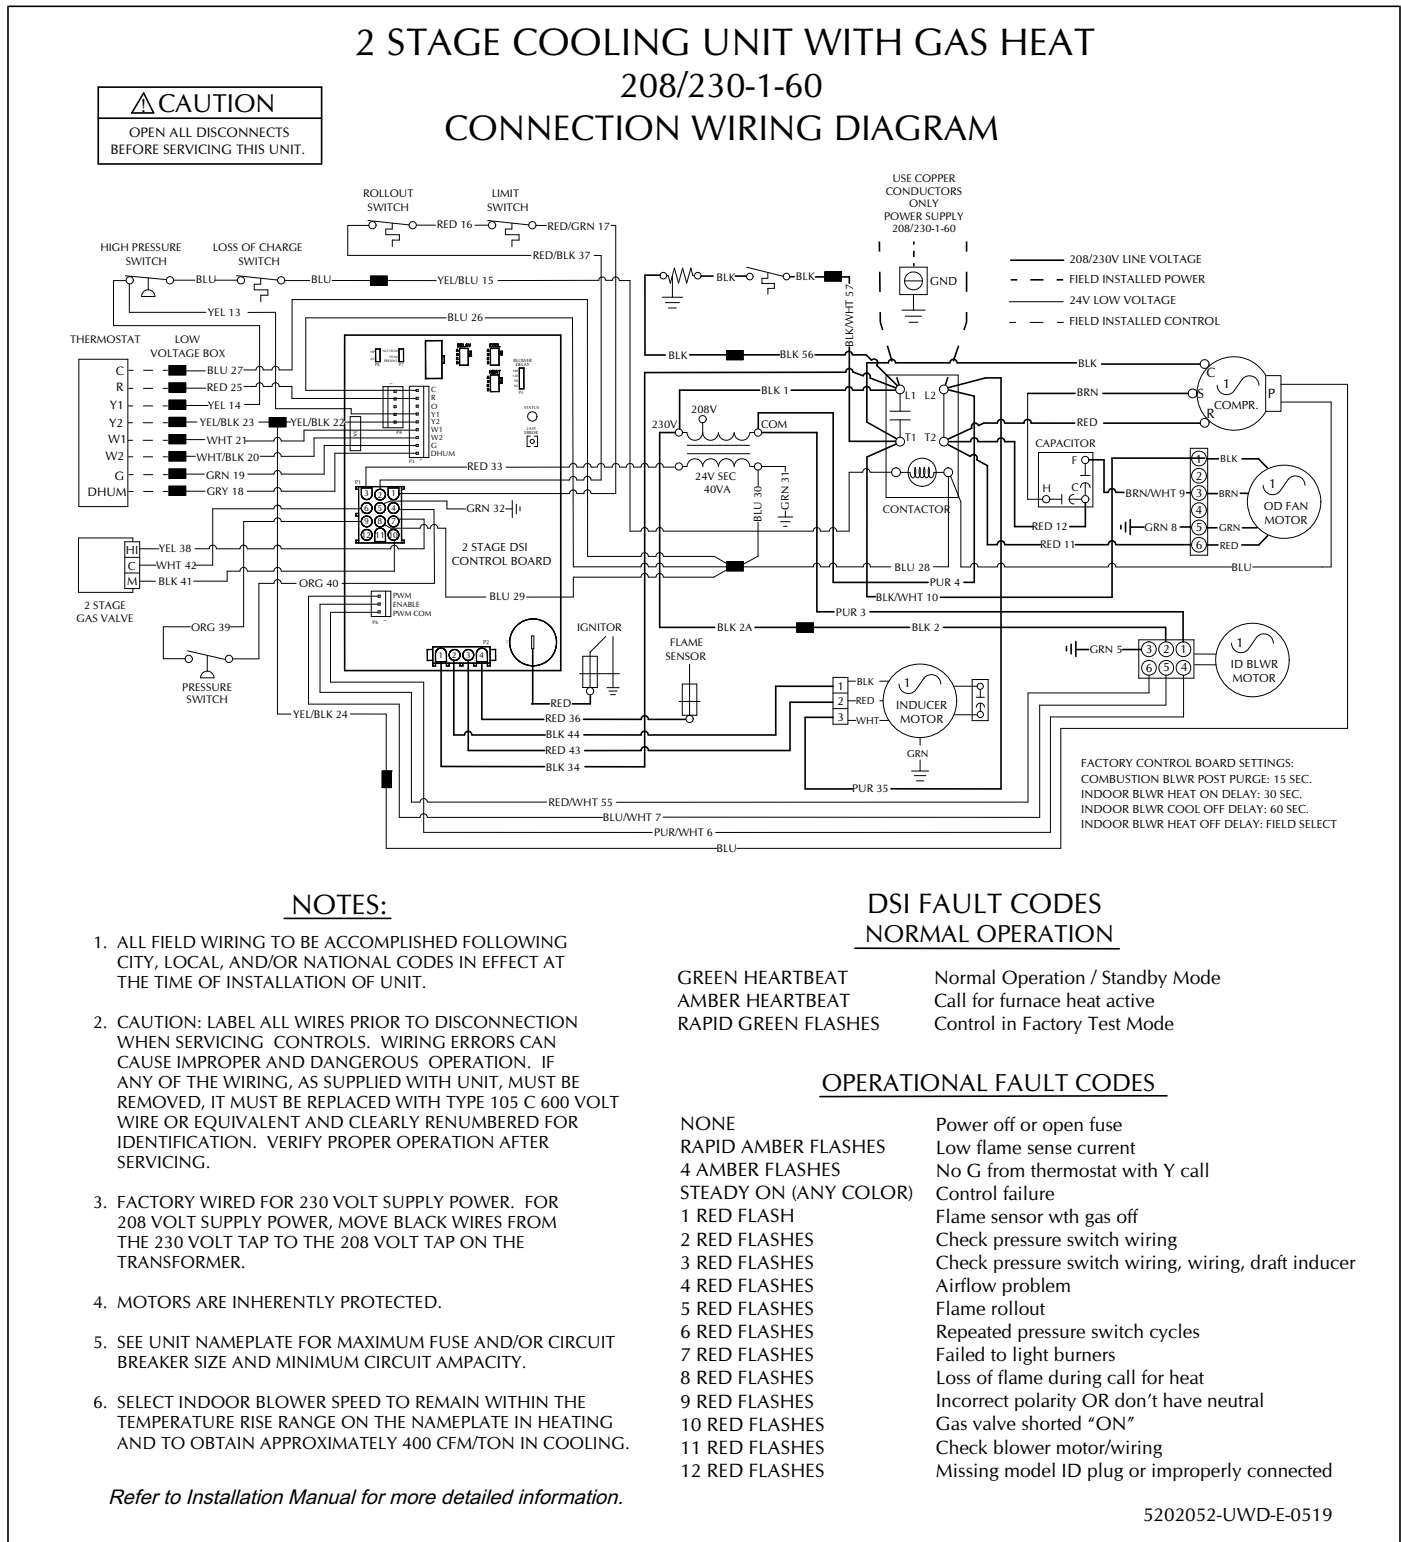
2 STAGE COOLING UNIT WITH GAS HEAT
208/230-1-60
CONNECTION WIRING DIAGRAM

⚠CAUTION
OPEN ALL DISCONNECTS BEFORE SERVICING THIS UNIT.

ROLLOUT SWITCH
LIMIT SWITCH
RED 16
RED/GRN 17
RED/BLK 37
HIGH PRESSURE SWITCH
LOSS OF CHARGE SWITCH
BLU
BLU
YEL/BLU 15
YEL 13
BLU 26
THERMOSTAT
LOW VOLTAGE BOX
C
R
Y1
Y2
W1
W2
G
DHUM
BLU 27
RED 25
YEL 14
YEL/BLK 23
YEL/BLK 22
WHT 21
WHT/BLK 20
GRN 19
GRY 18
RED 33
GRN 32
HI
C
M
YEL 38
WHT 42
BLK 41
ORG 40
2 STAGE GAS VALVE
ORG 39
PRESSURE SWITCH
YEL/BLK 24
2 STAGE DSI CONTROL BOARD
BLU 29
PWM
ENABLE
PWM COM
C
R
O
Y1
Y2
W1
W2
G
DHUM
BLOWER DELAY
STATUS
LAST ERROR
IGNITOR
FLAME SENSOR
RED
RED 36
BLK 44
RED 43
BLK 34
RED/WHT 55
BLU/WHT 7
PUR/WHT 6
BLU
USE COPPER CONDUCTORS ONLY POWER SUPPLY 208/230-1-60
GND
208/230V LINE VOLTAGE
FIELD INSTALLED POWER
24V LOW VOLTAGE
FIELD INSTALLED CONTROL
BLK
BLK
BLK
BLK/WHT 57
BLK
BLK 56
BLK 1
230V
208V
COM
24V SEC 40VA
BLU 30
GRN 31
L1
L2
T1
T2
CONTACTOR
BLK
BRN
RED
C
S
R
COMPR.
P
CAPACITOR
F
H
C
RED 12
RED 11
BLK
BRN/WHT 9
BRN
GRN 8
GRN
RED
1
2
3
4
5
6
OD FAN MOTOR
BLU 28
PUR 4
BLK/WHT 10
BLU
PUR 3
BLK 2A
BLK 2
GRN 5
ID BLWR MOTOR
BLK
RED
WHT
INDUCER MOTOR
GRN
PUR 35

FACTORY CONTROL BOARD SETTINGS:
COMBUSTION BLWR POST PURGE: 15 SEC.
INDOOR BLWR HEAT ON DELAY: 30 SEC.
INDOOR BLWR COOL OFF DELAY: 60 SEC.
INDOOR BLWR HEAT OFF DELAY: FIELD SELECT

NOTES:
1. ALL FIELD WIRING TO BE ACCOMPLISHED FOLLOWING CITY, LOCAL, AND/OR NATIONAL CODES IN EFFECT AT THE TIME OF INSTALLATION OF UNIT.

2. CAUTION: LABEL ALL WIRES PRIOR TO DISCONNECTION WHEN SERVICING CONTROLS. WIRING ERRORS CAN CAUSE IMPROPER AND DANGEROUS OPERATION. IF ANY OF THE WIRING, AS SUPPLIED WITH UNIT, MUST BE REMOVED, IT MUST BE REPLACED WITH TYPE 105 C 600 VOLT WIRE OR EQUIVALENT AND CLEARLY RENUMBERED FOR IDENTIFICATION. VERIFY PROPER OPERATION AFTER SERVICING.

3. FACTORY WIRED FOR 230 VOLT SUPPLY POWER. FOR 208 VOLT SUPPLY POWER, MOVE BLACK WIRES FROM THE 230 VOLT TAP TO THE 208 VOLT TAP ON THE TRANSFORMER.

4. MOTORS ARE INHERENTLY PROTECTED.

5. SEE UNIT NAMEPLATE FOR MAXIMUM FUSE AND/OR CIRCUIT BREAKER SIZE AND MINIMUM CIRCUIT AMPACITY.

6. SELECT INDOOR BLOWER SPEED TO REMAIN WITHIN THE TEMPERATURE RISE RANGE ON THE NAMEPLATE IN HEATING AND TO OBTAIN APPROXIMATELY 400 CFM/TON IN COOLING.

Refer to Installation Manual for more detailed information.

DSI FAULT CODES
NORMAL OPERATION
GREEN HEARTBEAT Normal Operation / Standby Mode
AMBER HEARTBEAT Call for furnace heat active
RAPID GREEN FLASHES Control in Factory Test Mode

OPERATIONAL FAULT CODES
NONE Power off or open fuse
RAPID AMBER FLASHES Low flame sense current
4 AMBER FLASHES No G from thermostat with Y call
STEADY ON (ANY COLOR) Control failure
1 RED FLASH Flame sensor wth gas off
2 RED FLASHES Check pressure switch wiring
3 RED FLASHES Check pressure switch wiring, wiring, draft inducer
4 RED FLASHES Airflow problem
5 RED FLASHES Flame rollout
6 RED FLASHES Repeated pressure switch cycles
7 RED FLASHES Failed to light burners
8 RED FLASHES Loss of flame during call for heat
9 RED FLASHES Incorrect polarity OR don’t have neutral
10 RED FLASHES Gas valve shorted “ON”
11 RED FLASHES Check blower motor/wiring
12 RED FLASHES Missing model ID plug or improperly connected

5202052-UWD-E-0519